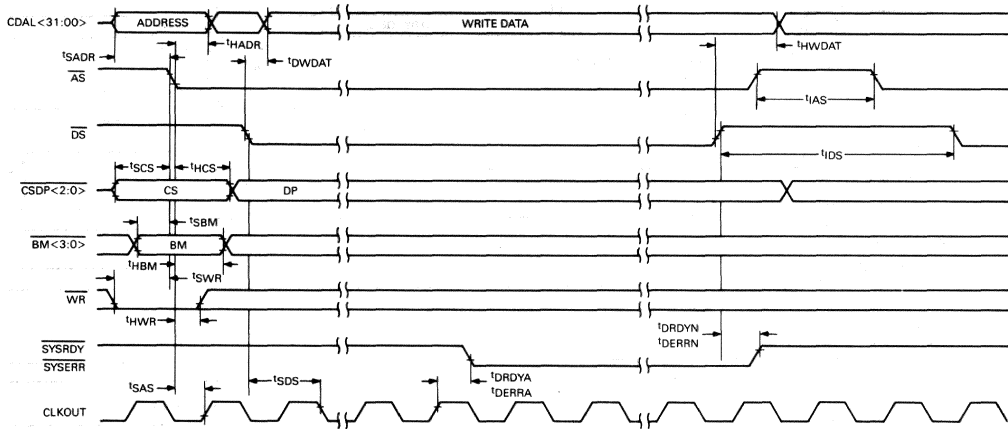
CDAL<31:00>
ADDRESS
WRITE DATA
$t_{SADR}$
$t_{HADR}$
$t_{DWDAT}$
$t_{HWDAT}$
$\overline{AS}$
$t_{IAS}$
$\overline{DS}$
$t_{SCS}$
$t_{HCS}$
$t_{IDS}$
$\overline{CSDP}$<2:0>
CS
DP
$t_{SBM}$
$\overline{BM}$<3:0>
BM
$t_{HBM}$
$t_{SWR}$
$\overline{WR}$
$t_{HWR}$
$t_{DRDYN}$
$t_{DERRN}$
$\overline{SYSRDY}$
$\overline{SYSERR}$
$t_{SAS}$
$t_{SDS}$
$t_{DRDYA}$
$t_{DERRA}$
CLKOUT